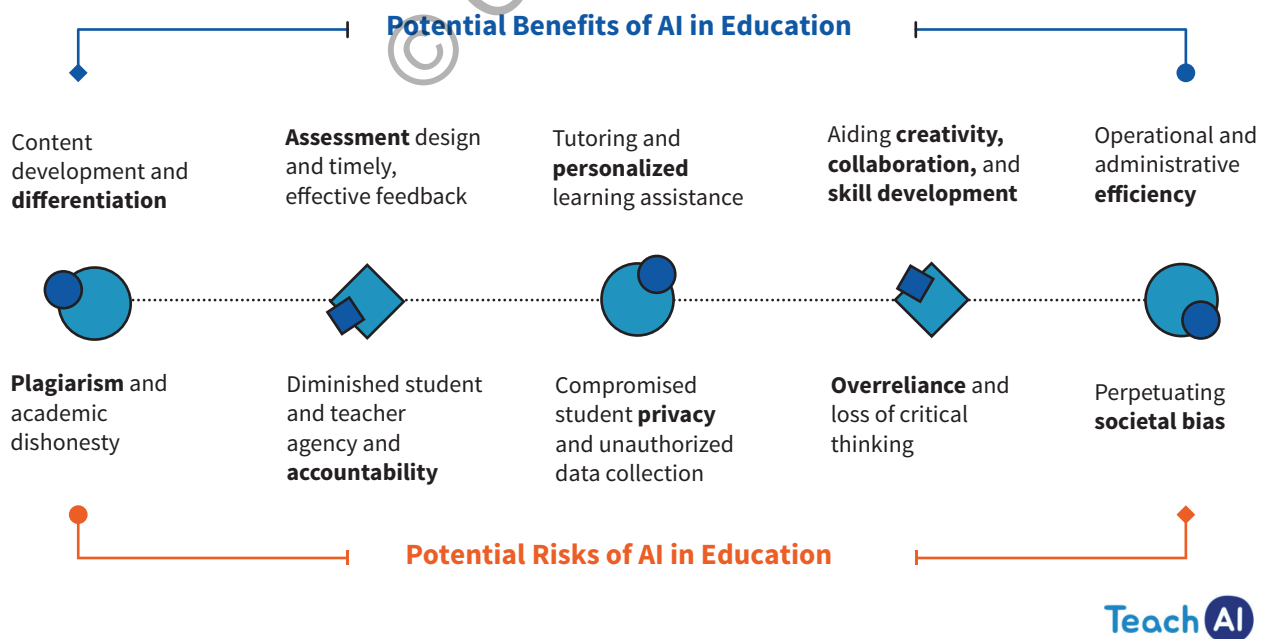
Potential Benefits of AI in Education

Content development and **differentiation**

**Assessment** design and timely, effective feedback

Tutoring and **personalized** learning assistance

Aiding **creativity, collaboration,** and **skill development**

Operational and administrative **efficiency**

**Plagiarism** and academic dishonesty

Diminished student and teacher agency and **accountability**

Compromised student **privacy** and unauthorized data collection

**Overreliance** and loss of critical thinking

Perpetuating **societal bias**

Potential Risks of AI in Education

TeachAI